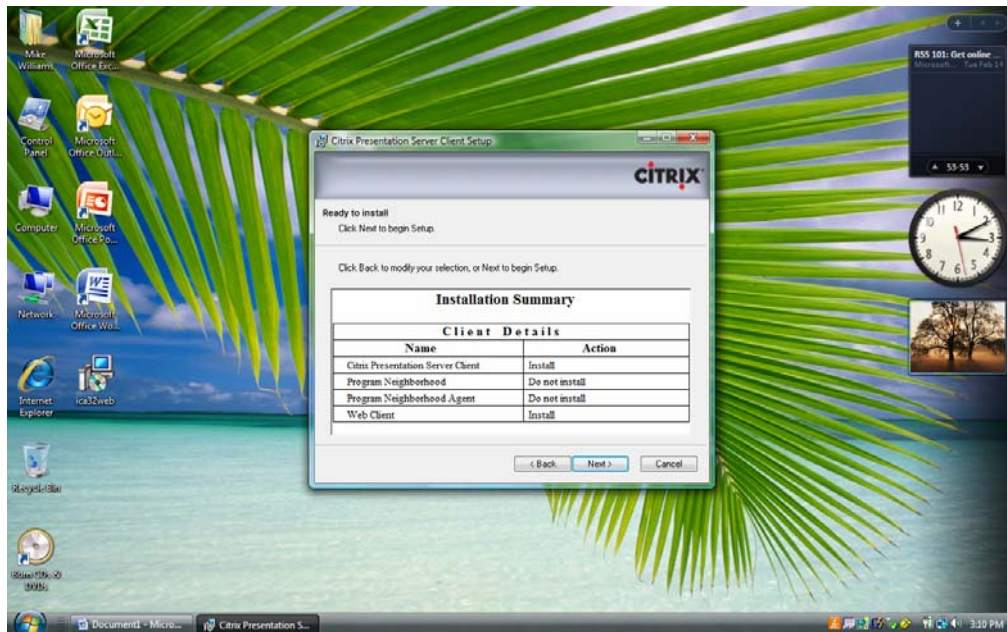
Mike Williams

Microsoft Office Exc...

Control Panel

Microsoft Office Out...

Computer

Microsoft Office Po...

Network

Microsoft Office Wo...

Internet Explorer

ica32web

Recycle Bin

Burn CDs & DVDs

Citrix Presentation Server Client Setup

CITRIX

Ready to install

Click Next to begin Setup.

Click Back to modify your selection, or Next to begin Setup.

Installation Summary

| Client Details | |
|---|---|
| Name | Action |
| Citrix Presentation Server Client | Install |
| Program Neighborhood | Do not install |
| Program Neighborhood Agent | Do not install |
| Web Client | Install |

< Back

Next >

Cancel

RSS 101: Get online ...

Microsoft... Tue Feb 14

53-53

Document1 - Micro...

Citrix Presentation S...

3:10 PM